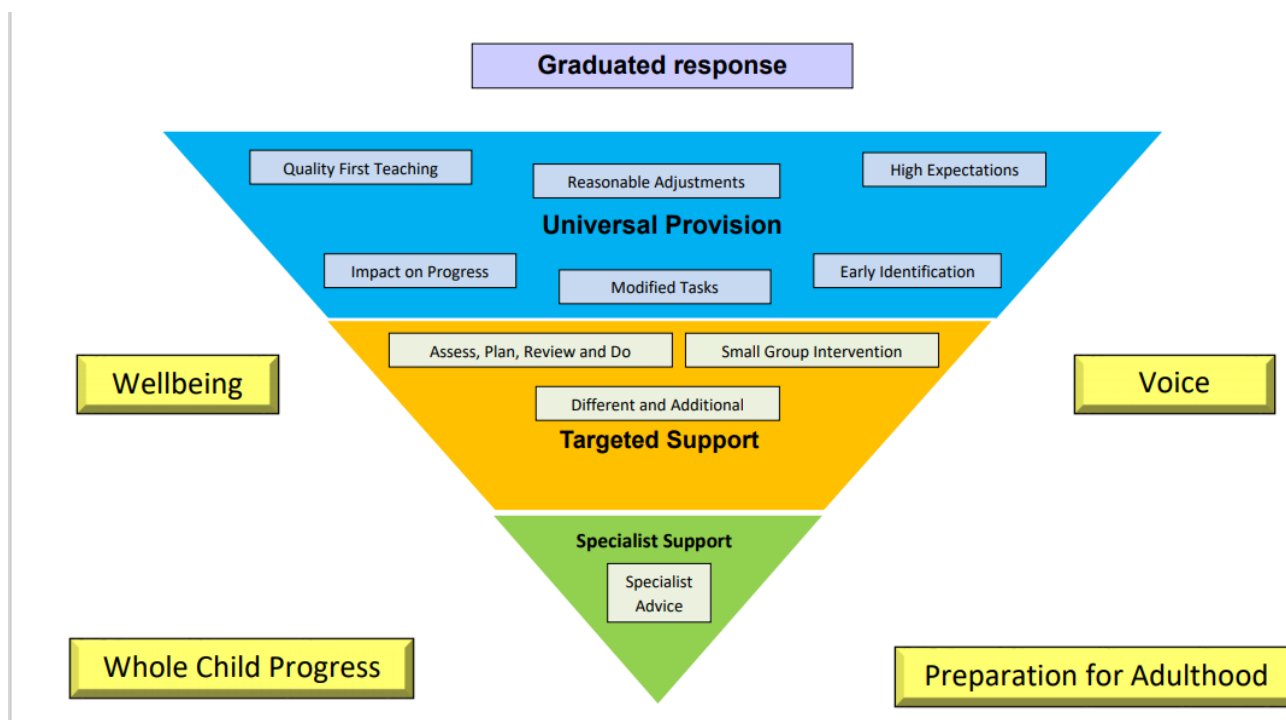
Graduated response

Quality First Teaching

Reasonable Adjustments

High Expectations

Universal Provision

Impact on Progress

Modified Tasks

Early Identification

Wellbeing

Assess, Plan, Review and Do

Small Group Intervention

Voice

Different and Additional

Targeted Support

Specialist Support

Specialist Advice

Whole Child Progress

Preparation for Adulthood